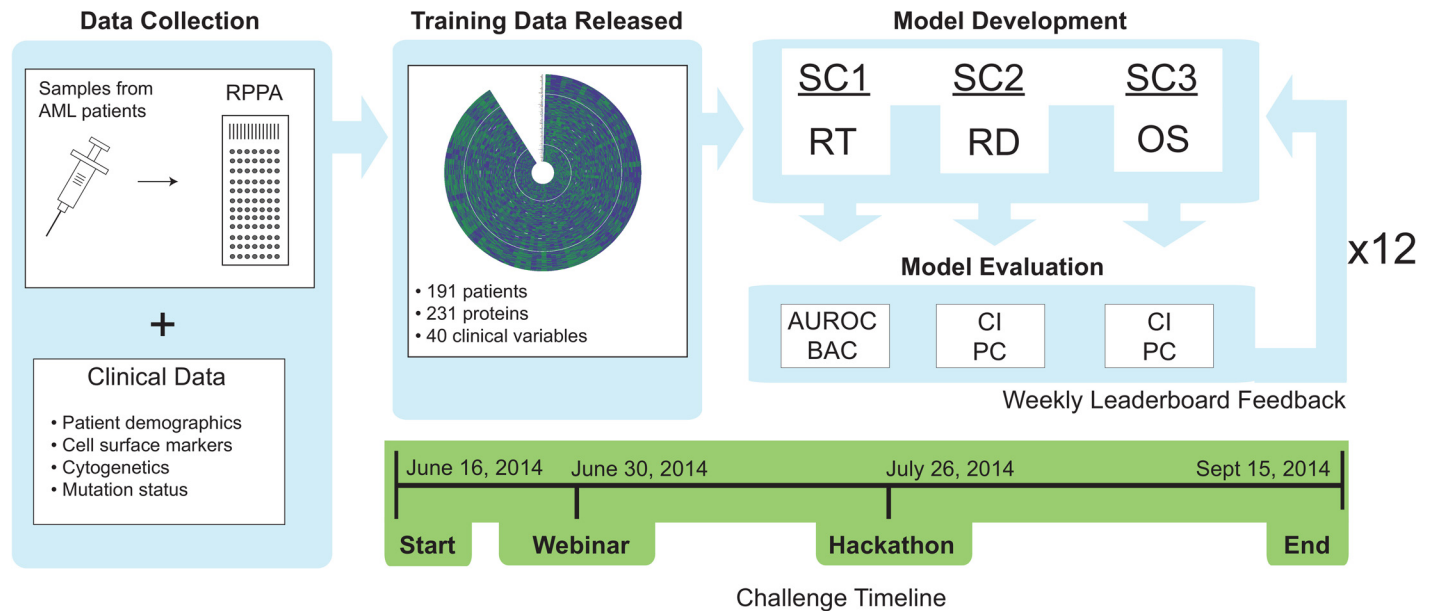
Data Collection

Samples from AML patients

RPPA

+

Clinical Data

• Patient demographics
• Cell surface markers
• Cytogenetics
• Mutation status

Training Data Released

• 191 patients
• 231 proteins
• 40 clinical variables

Model Development

SC1
RT

SC2
RD

SC3
OS

Model Evaluation

AUROC
BAC

CI
PC

CI
PC

x12

Weekly Leaderboard Feedback

June 16, 2014

June 30, 2014

July 26, 2014

Sept 15, 2014

Start

Webinar

Hackathon

End

Challenge Timeline